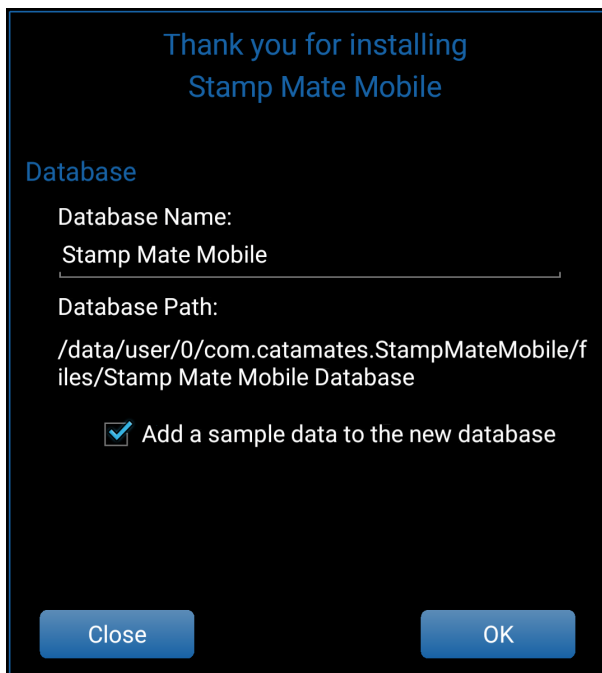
Thank you for installing
Stamp Mate Mobile

Database

Database Name:

Stamp Mate Mobile

Database Path:

/data/user/0/com.catamates.StampMateMobile/files/Stamp Mate Mobile Database

Add a sample data to the new database

Close

OK